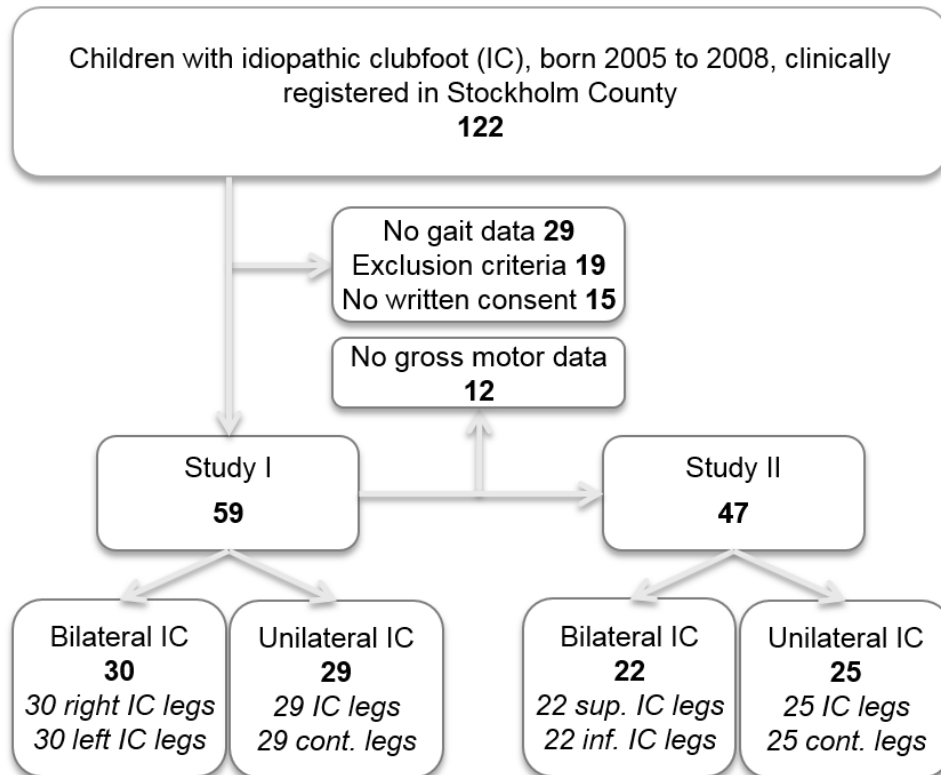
Children with idiopathic clubfoot (IC), born 2005 to 2008, clinically registered in Stockholm County
**122**

No gait data **29**
Exclusion criteria **19**
No written consent **15**

No gross motor data
**12**

Study I
**59**

Study II
**47**

Bilateral IC
**30**
*30 right IC legs*
*30 left IC legs*

Unilateral IC
**29**
*29 IC legs*
*29 cont. legs*

Bilateral IC
**22**
*22 sup. IC legs*
*22 inf. IC legs*

Unilateral IC
**25**
*25 IC legs*
*25 cont. legs*